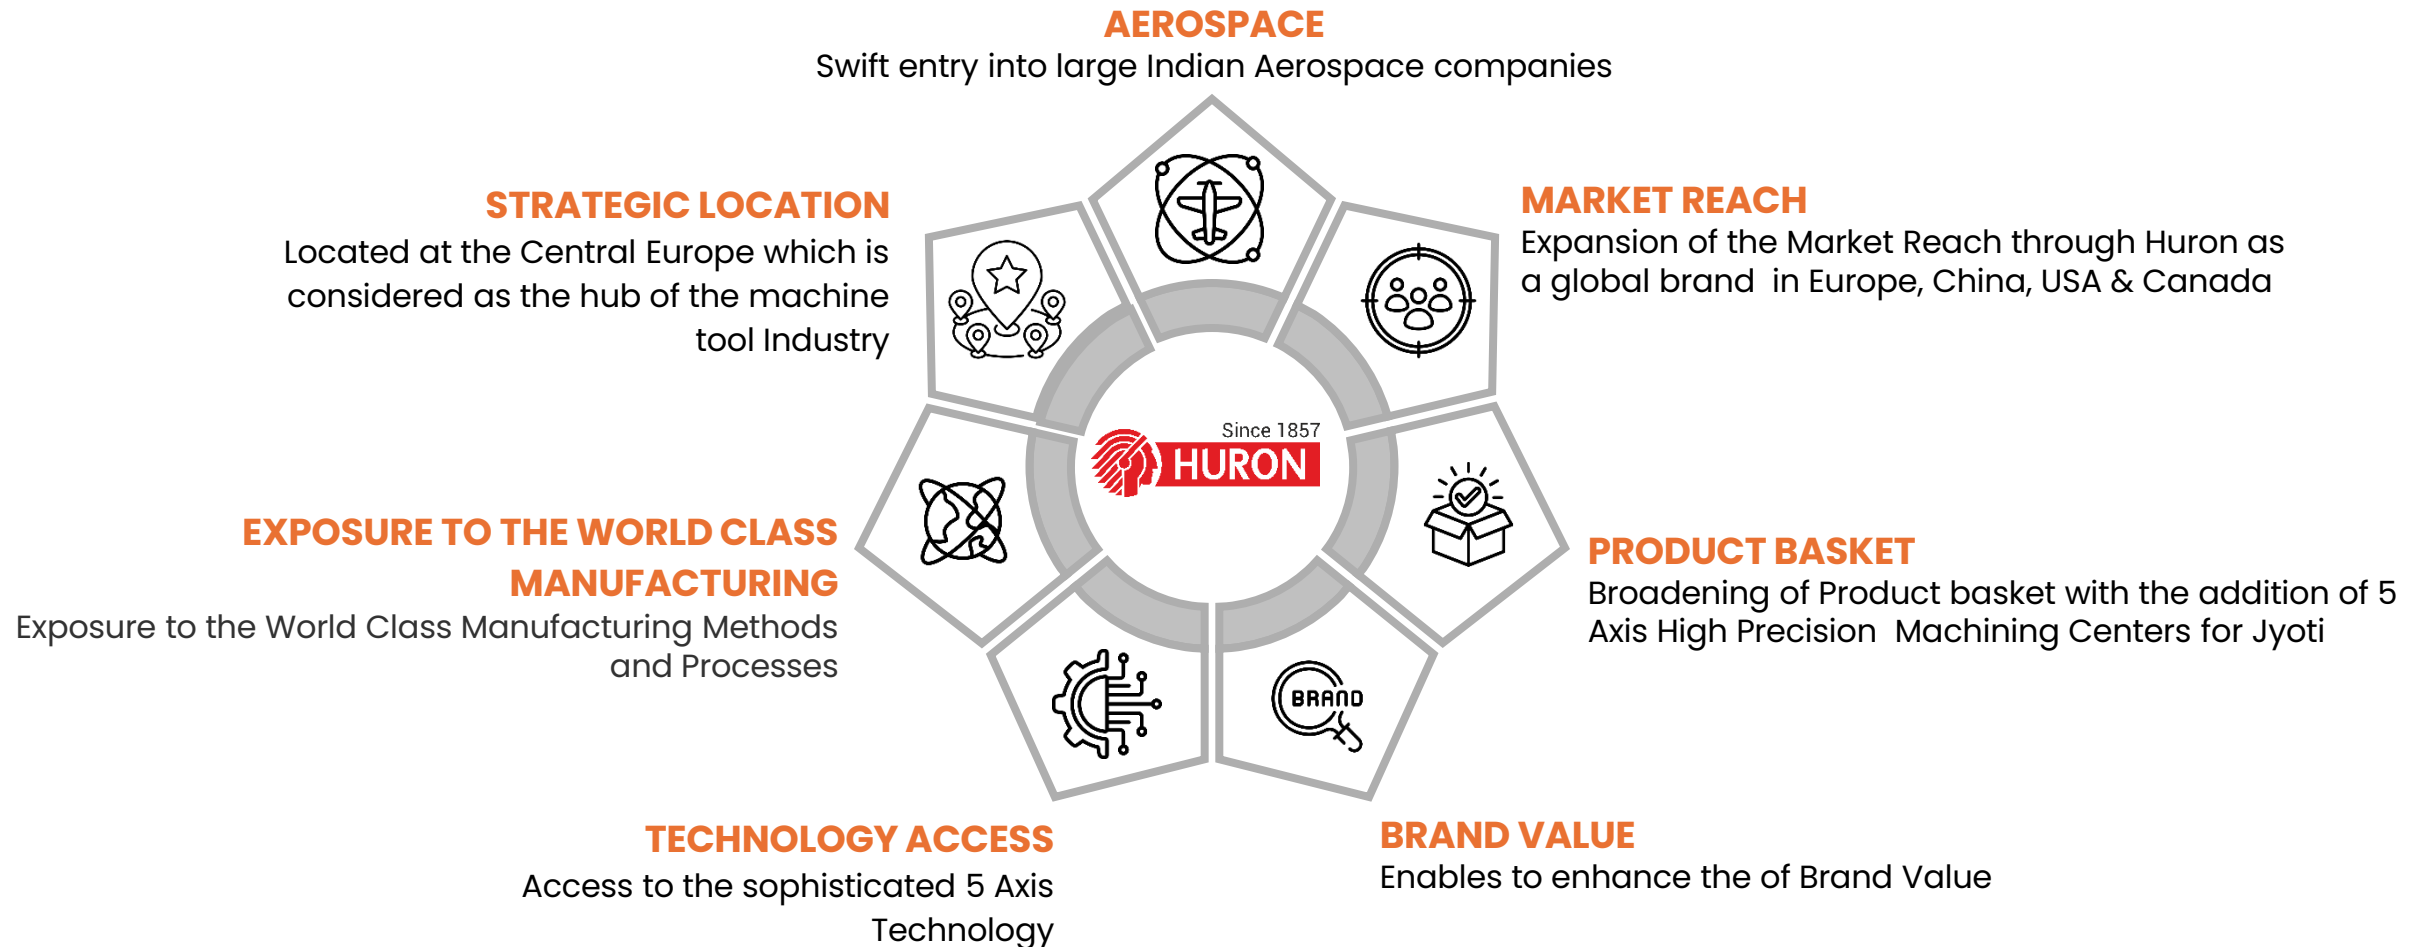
AEROSPACE
Swift entry into large Indian Aerospace companies

STRATEGIC LOCATION
Located at the Central Europe which is considered as the hub of the machine tool Industry

MARKET REACH
Expansion of the Market Reach through Huron as a global brand in Europe, China, USA & Canada

Since 1857
HURON

EXPOSURE TO THE WORLD CLASS MANUFACTURING
Exposure to the World Class Manufacturing Methods and Processes

PRODUCT BASKET
Broadening of Product basket with the addition of 5 Axis High Precision Machining Centers for Jyoti

BRAND

TECHNOLOGY ACCESS
Access to the sophisticated 5 Axis Technology

BRAND VALUE
Enables to enhance the of Brand Value